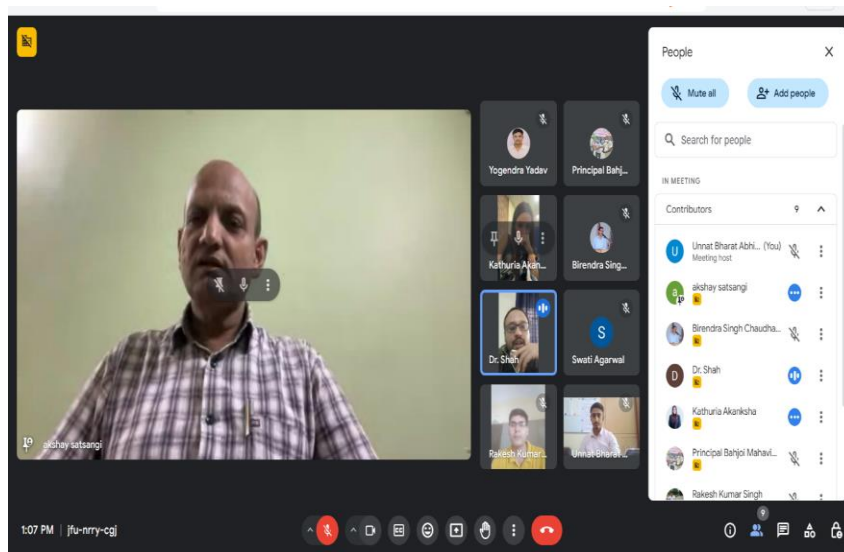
People

Mute all

Add people

Search for people

IN MEETING

Contributors 9

Unnat Bharat Abhi... (You)
Meeting host

akshay satsangi

Birendra Singh Chaudha...

Dr. Shah

Kathuria Akanksha

Principal Bahjoi Mahavi...

Rakesh Kumar Singh

Yogendra Yadav

Principal Bahj...

Kathuria Akan...

Birendra Sing...

Dr. Shah

S

Swati Agarwal

Rakesh Kumar...

Unnat Bharat ...

akshay satsangi

1:07 PM | jfu-nrry-cgj

9